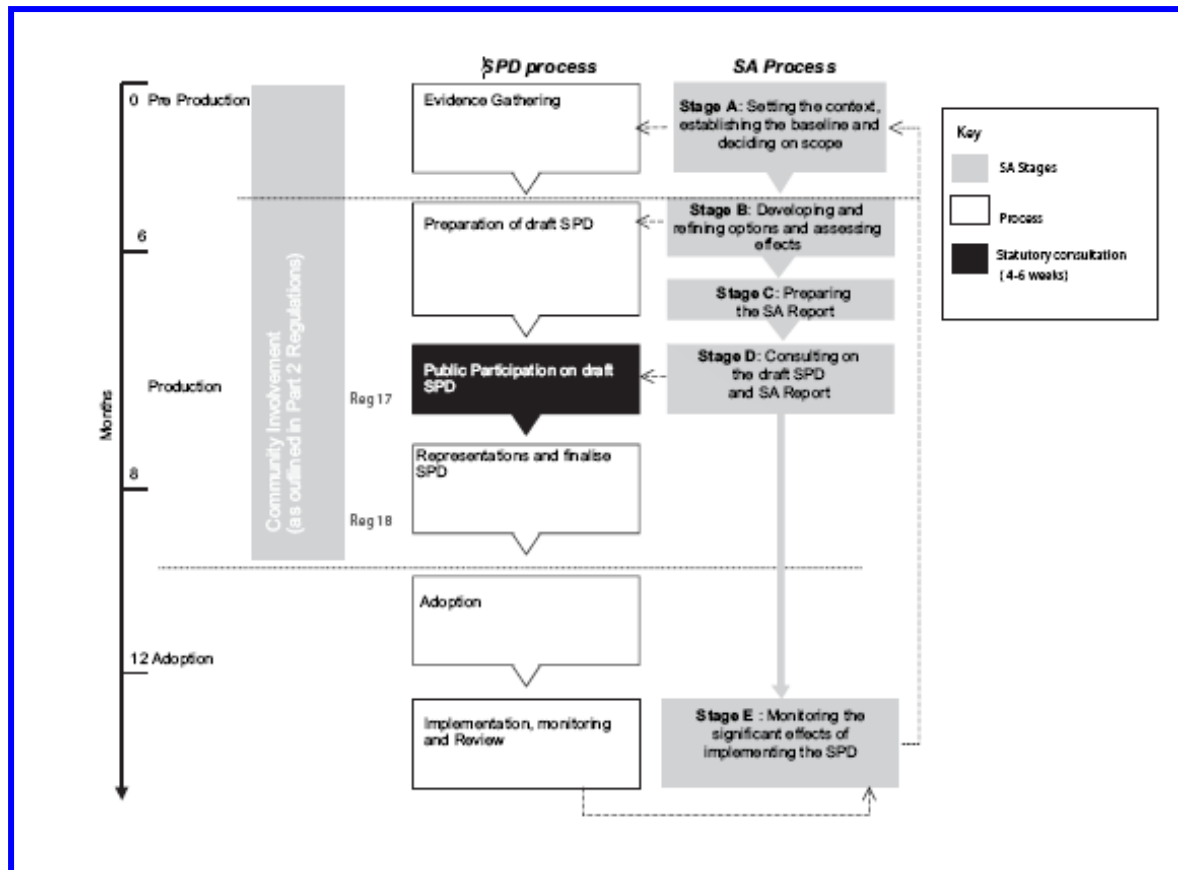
SPD process

SA Process

0 Pre Production

6

Production

8

12 Adoption

Months

Community Involvement (as outlined in Part 2 Regulations)

Evidence Gathering

Stage A: Setting the context, establishing the baseline and deciding on scope

Preparation of draft SPD

Stage B: Developing and refining options and assessing effects

Stage C: Preparing the SA Report

Public Participation on draft SPD

Reg 17

Stage D: Consulting on the draft SPD and SA Report

Representations and finalise SPD

Reg 18

Adoption

Implementation, monitoring and Review

Stage E : Monitoring the significant effects of implementing the SPD

Key

SA Stages

Process

Statutory consultation (4-6 weeks)